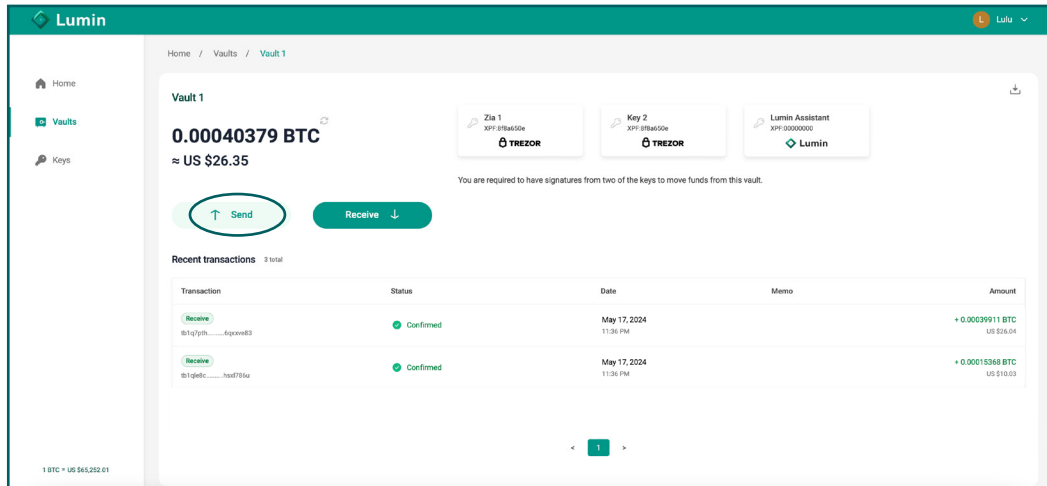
Lumin

L Lulu

Home

Vaults

Keys

1 BTC = US $65,252.01

Home / Vaults / Vault 1

Vault 1

0.00040379 BTC
≈ US $26.35

Zia 1
XPF:8f8a650e
TREZOR

Key 2
XPF:8f8a650e
TREZOR

Lumin Assistant
XPF:00000000
Lumin

You are required to have signatures from two of the keys to move funds from this vault.

Send

Receive

Recent transactions 3 total

| Transaction | Status | Date | Memo | Amount |
|---|---|---|---|---|
| Receive tb1q7pth.........6qxxve83 | Confirmed | May 17, 2024 11:36 PM | | + 0.00039911 BTC US $26.04 |
| Receive tb1qle8c.........hsd786u | Confirmed | May 17, 2024 11:36 PM | | + 0.00015368 BTC US $10.03 |

< 1 >